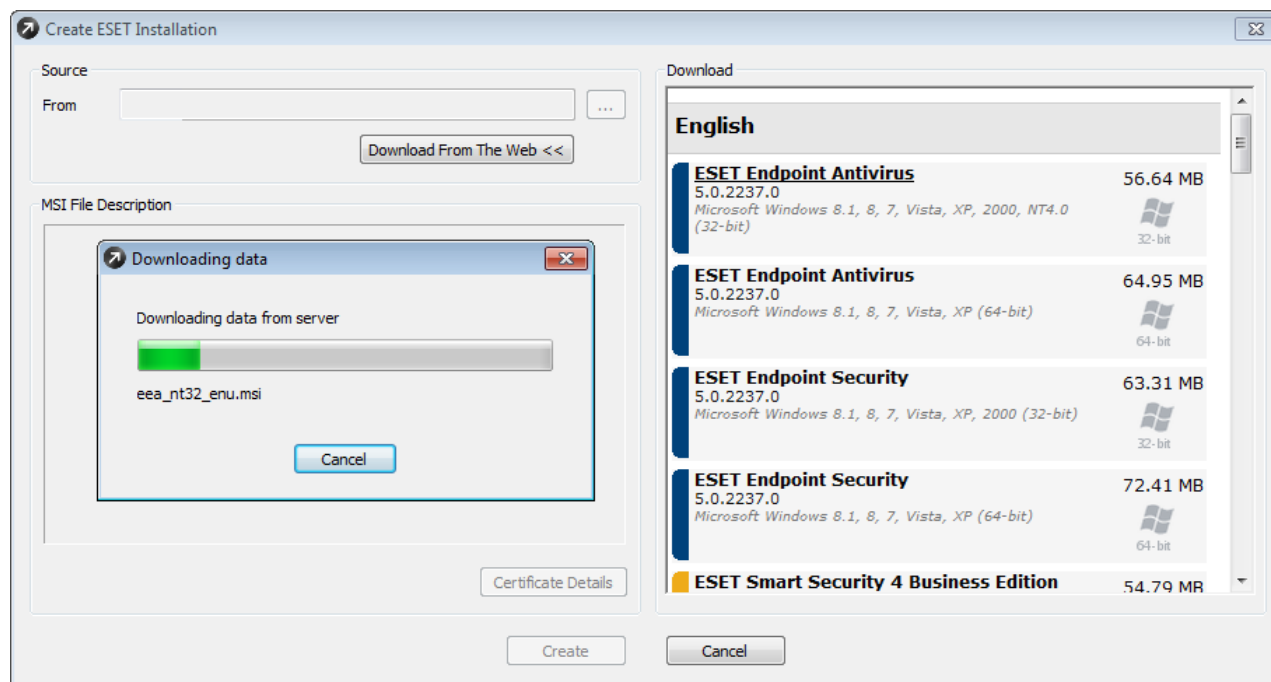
Create ESET Installation

Source

From

...

Download From The Web <<

MSI File Description

Downloading data

Downloading data from server

eea_nt32_enu.msi

Cancel

Certificate Details

Download

English

ESET Endpoint Antivirus
5.0.2237.0
Microsoft Windows 8.1, 8, 7, Vista, XP, 2000, NT4.0 (32-bit)
56.64 MB
32-bit

ESET Endpoint Antivirus
5.0.2237.0
Microsoft Windows 8.1, 8, 7, Vista, XP (64-bit)
64.95 MB
64-bit

ESET Endpoint Security
5.0.2237.0
Microsoft Windows 8.1, 8, 7, Vista, XP, 2000 (32-bit)
63.31 MB
32-bit

ESET Endpoint Security
5.0.2237.0
Microsoft Windows 8.1, 8, 7, Vista, XP (64-bit)
72.41 MB
64-bit

ESET Smart Security 4 Business Edition
54.79 MB

Create

Cancel